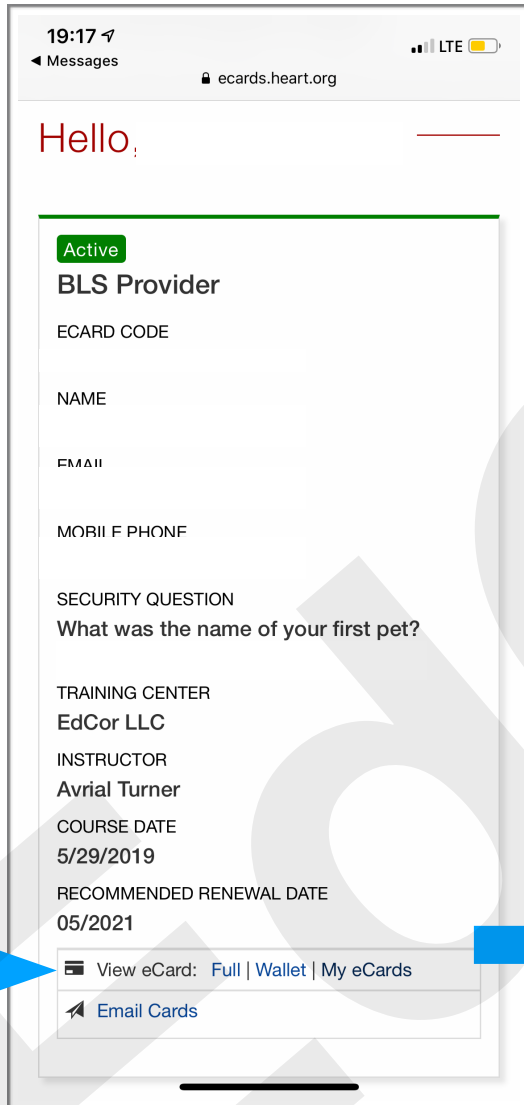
19:17
◀ Messages
LTE
ecards.heart.org

Hello

Active
BLS Provider

ECARD CODE

NAME

EMAIL

MOBILE PHONE

SECURITY QUESTION
What was the name of your first pet?

TRAINING CENTER
EdCor LLC

INSTRUCTOR
Avrial Turner

COURSE DATE
5/29/2019

RECOMMENDED RENEWAL DATE
05/2021

View eCard: Full | Wallet | My eCards

Email Cards